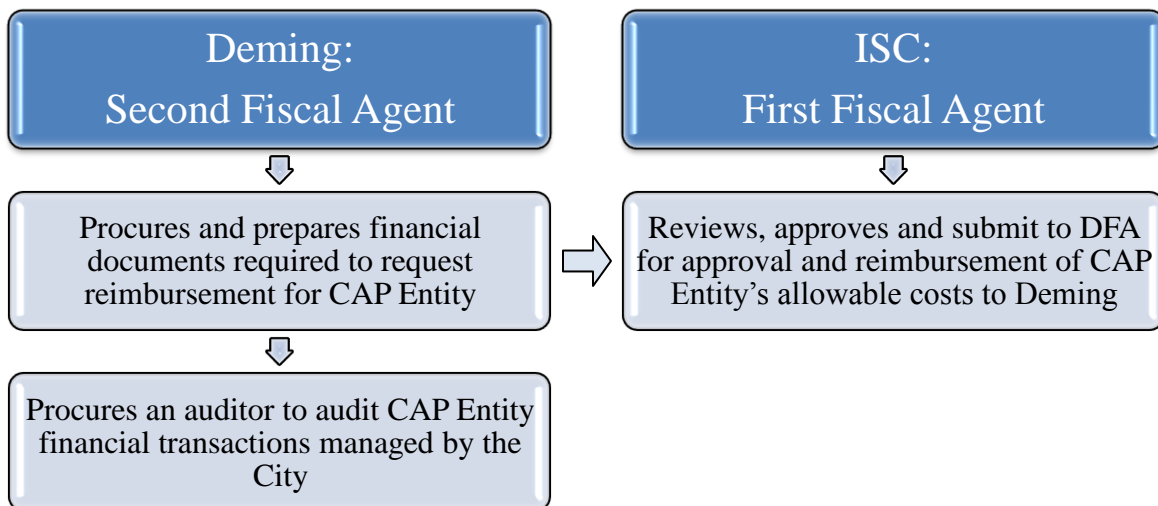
Deming:
Second Fiscal Agent

Procures and prepares financial documents required to request reimbursement for CAP Entity

Procures an auditor to audit CAP Entity financial transactions managed by the City

ISC:
First Fiscal Agent

Reviews, approves and submit to DFA for approval and reimbursement of CAP Entity's allowable costs to Deming